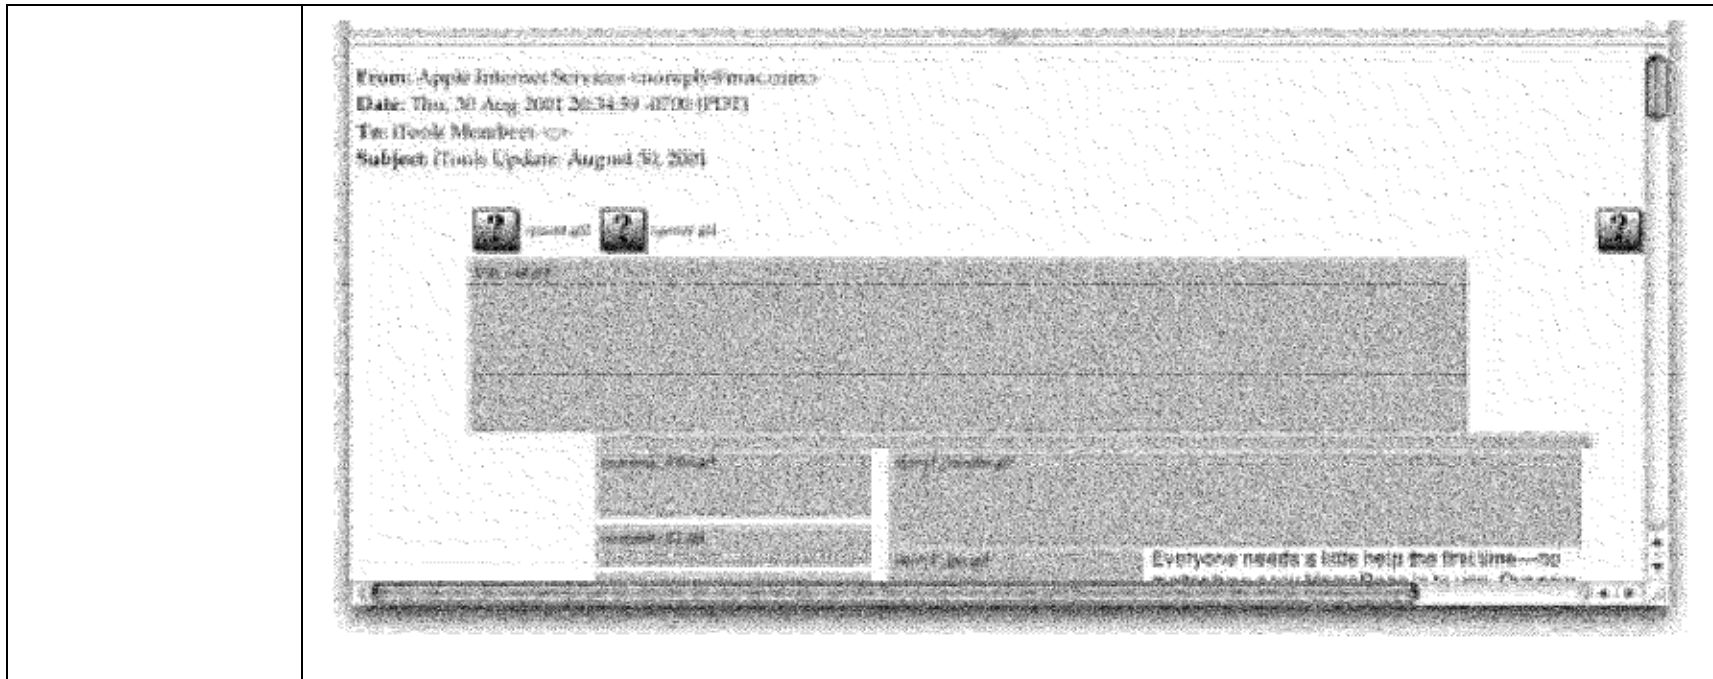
From: Apple Internet Services <noreply@mac.com>
Date: Thu, 30 Aug 2001 20:34:59 -0700 (PDT)
To: iTools Members <>
Subject: iTools Update: August 30, 2001

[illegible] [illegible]

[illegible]

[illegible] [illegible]

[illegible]

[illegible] Everyone needs a little help the first time—so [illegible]